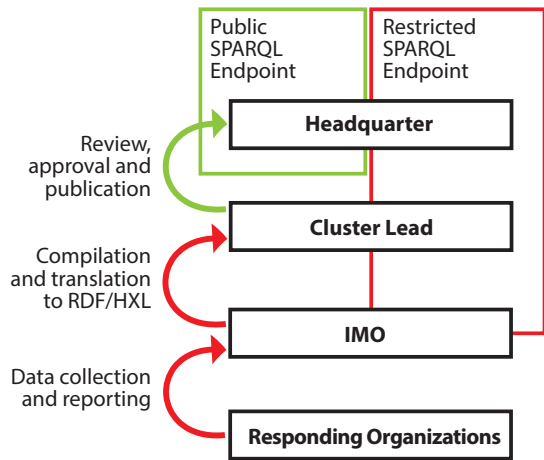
Public SPARQL Endpoint

Restricted SPARQL Endpoint

Review, approval and publication

Headquarter

Cluster Lead

Compilation and translation to RDF/HXL

IMO

Data collection and reporting

Responding Organizations